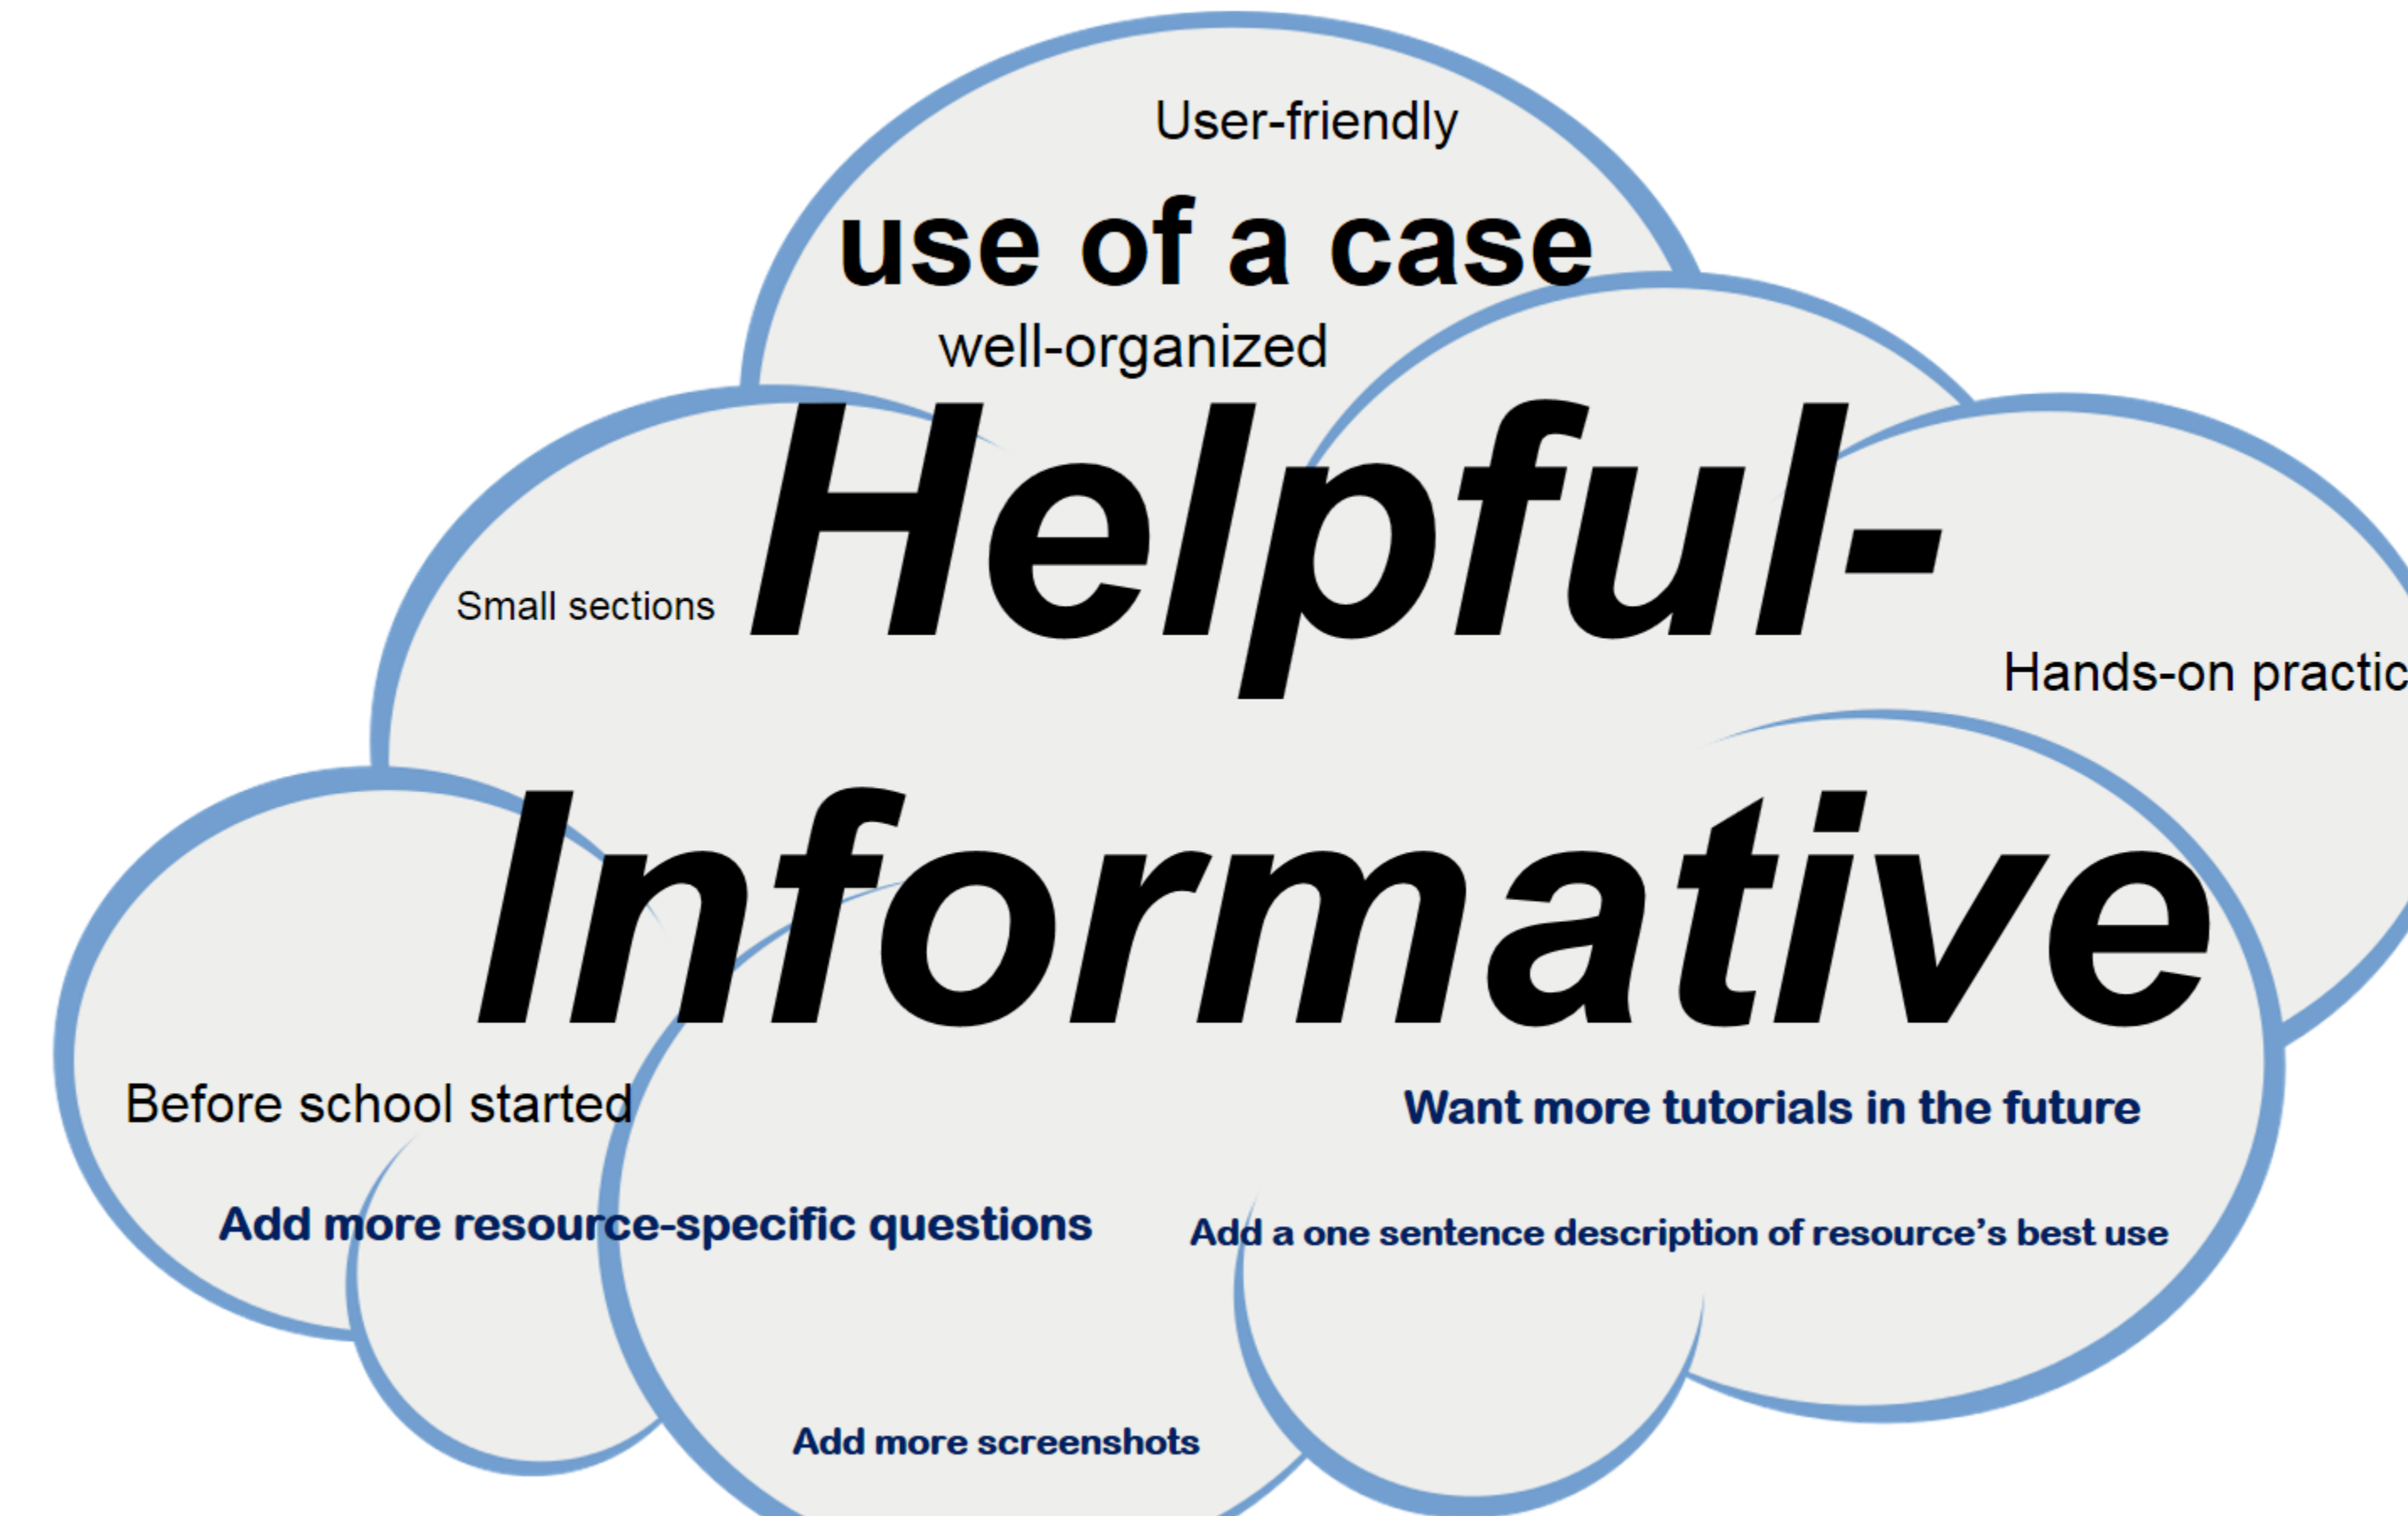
User-friendly

use of a case

well-organized

Small sections

Helpful-

Hands-on practic

Informative

Before school started

Want more tutorials in the future

Add more resource-specific questions

Add a one sentence description of resource's best use

Add more screenshots